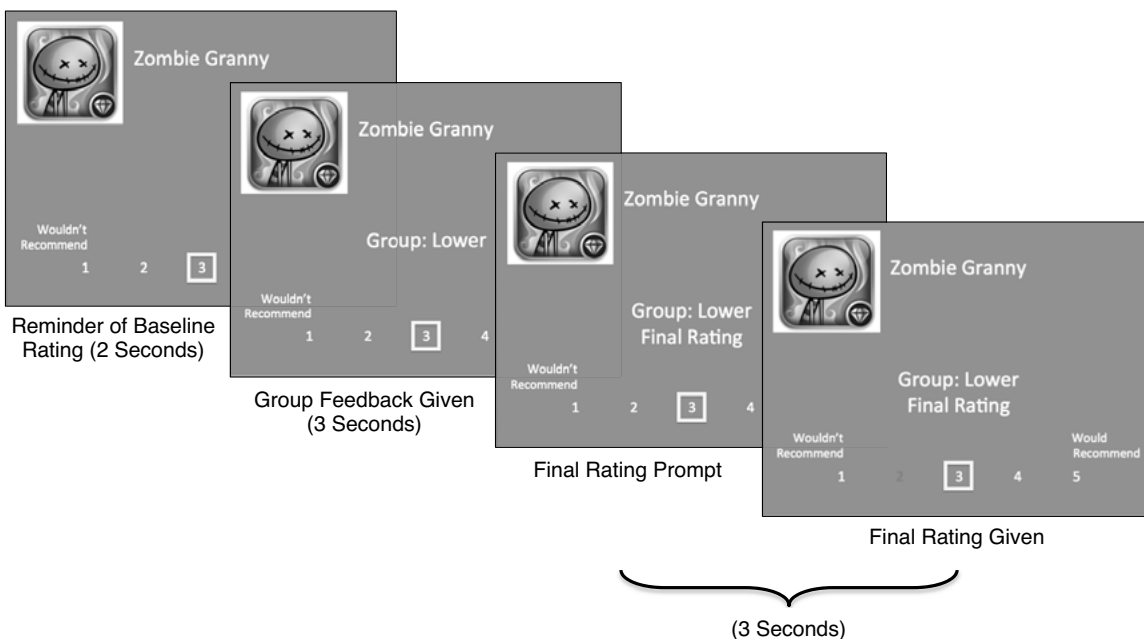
Zombie Granny

Wouldn't Recommend

1 2 3

Reminder of Baseline Rating (2 Seconds)

Zombie Granny

Group: Lower

Wouldn't Recommend

1 2 3 4

Group Feedback Given (3 Seconds)

Zombie Granny

Group: Lower
Final Rating

Wouldn't Recommend

1 2 3 4

Final Rating Prompt

Zombie Granny

Group: Lower
Final Rating

Wouldn't Recommend

Would Recommend

1 2 3 4 5

Final Rating Given

(3 Seconds)